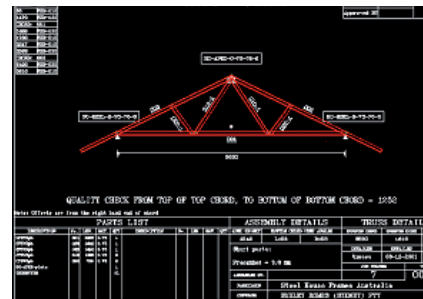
Approved BY

SC-APEX-C-75-75-6

SC-HEEL-B-75-75-6

SC-HEEL-B-75-75-6

9000

QUALITY CHECK FROM TOP OF TOP CHORD, TO BOTTOM OF BOTTOM CHORD = 1252

Note: Offsets are from the right hand end of chord

PARTS LIST

ASSEMBLY DETAILS

TRUSS DETAIL

Steel House Frames Australia

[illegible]